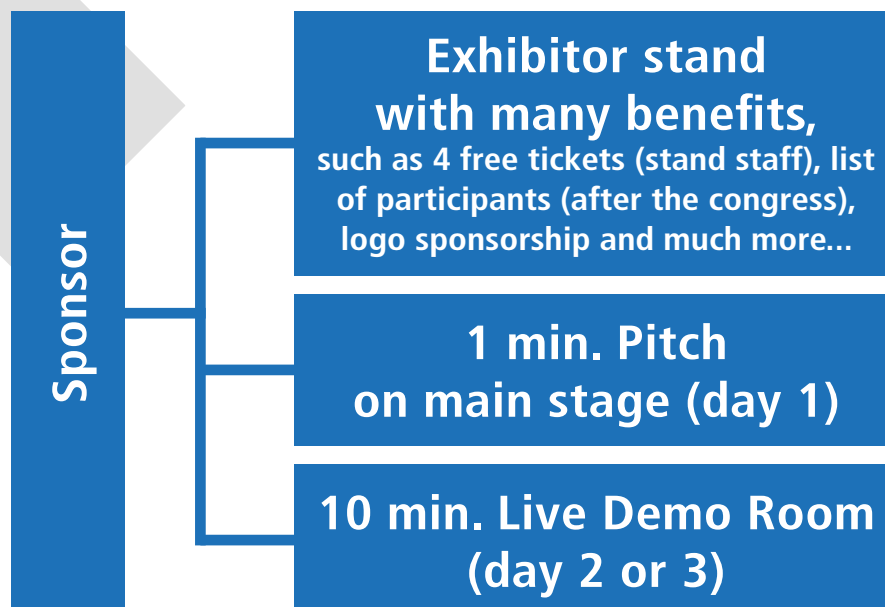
Sponsor

Exhibitor stand with many benefits, such as 4 free tickets (stand staff), list of participants (after the congress), logo sponsorship and much more...

1 min. Pitch on main stage (day 1)

10 min. Live Demo Room (day 2 or 3)